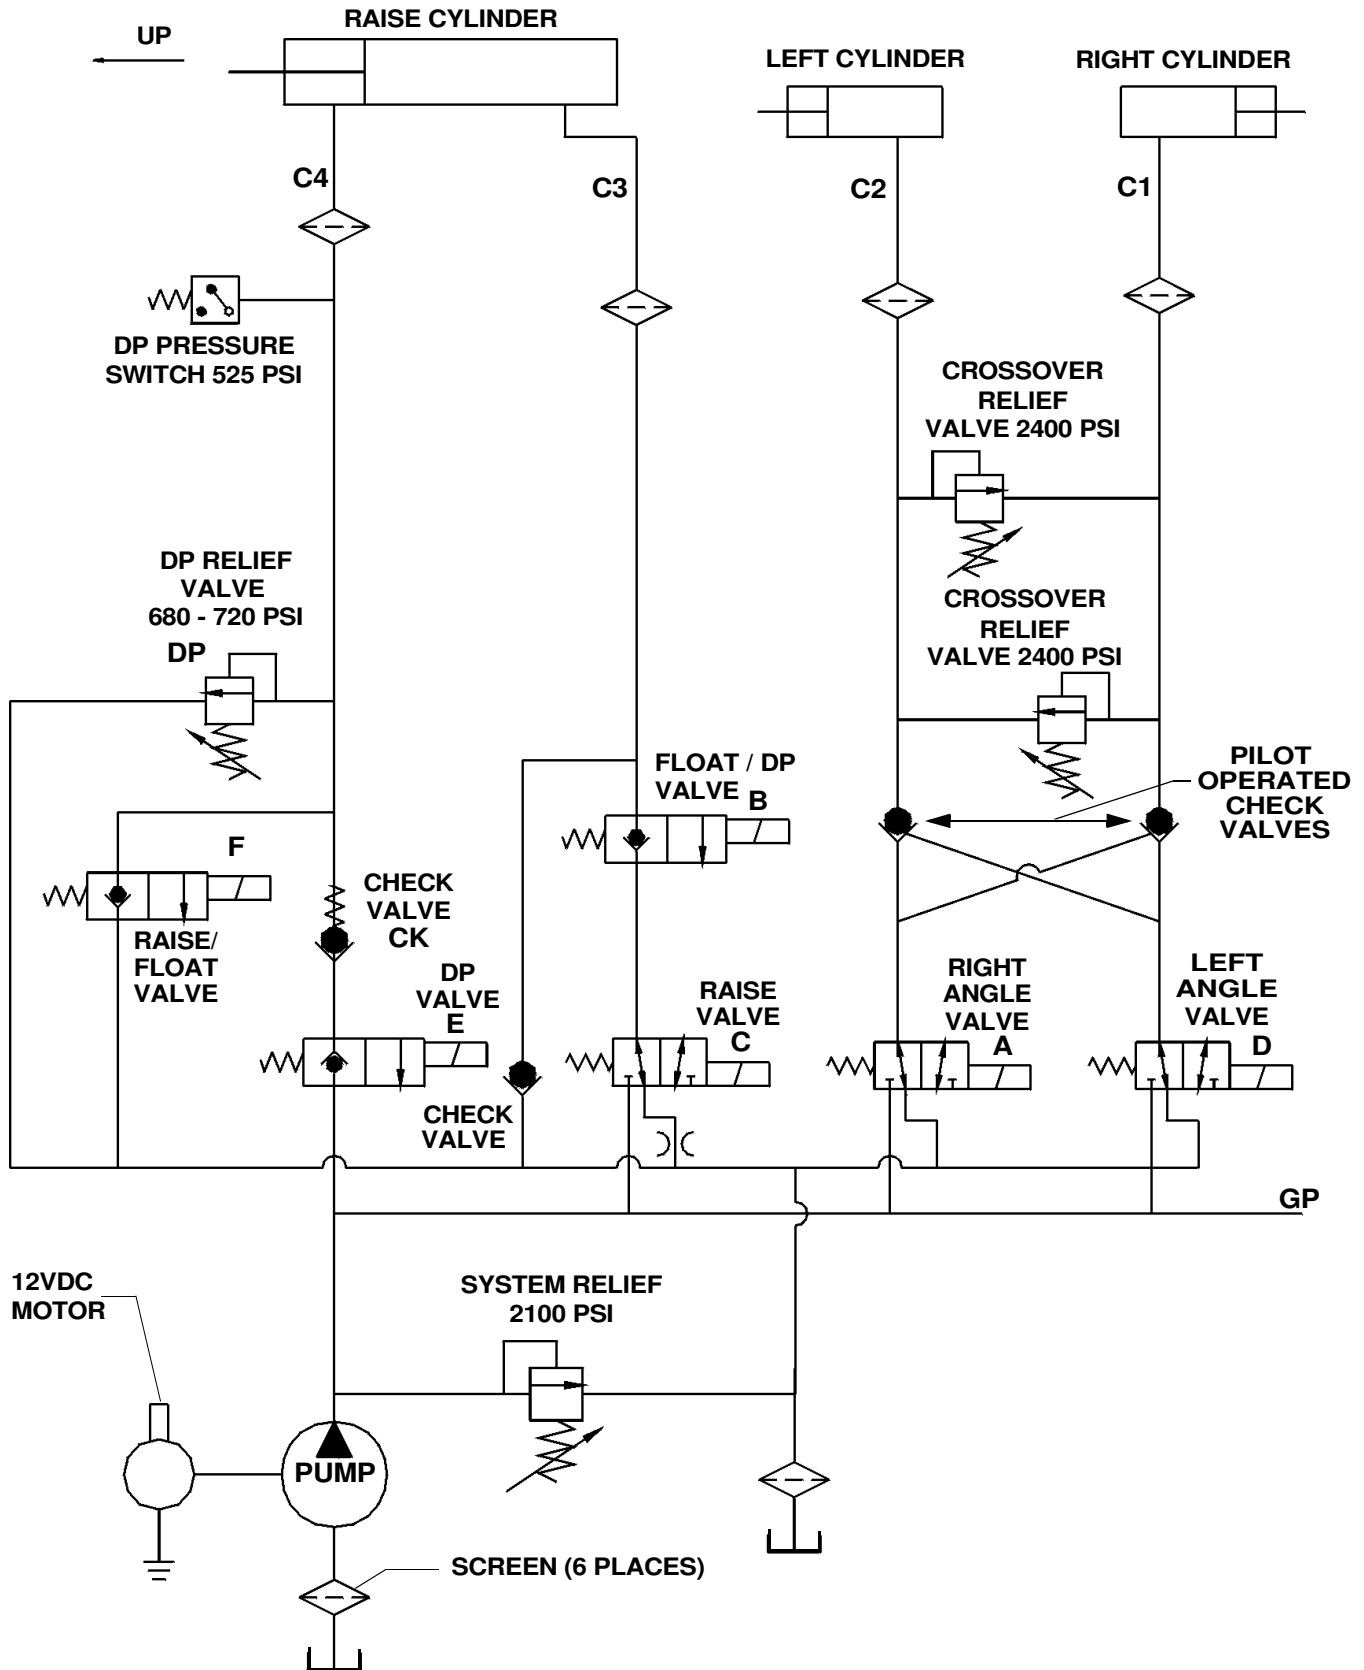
UP

RAISE CYLINDER

LEFT CYLINDER

RIGHT CYLINDER

C4

C3

C2

C1

DP PRESSURE SWITCH 525 PSI

CROSSOVER RELIEF VALVE 2400 PSI

DP RELIEF VALVE 680 - 720 PSI

CROSSOVER RELIEF VALVE 2400 PSI

DP

FLOAT / DP VALVE

B

PILOT OPERATED CHECK VALVES

F

CHECK VALVE CK

RAISE/ FLOAT VALVE

DP VALVE

E

RAISE VALVE

C

RIGHT ANGLE VALVE

A

LEFT ANGLE VALVE

D

CHECK VALVE

GP

12VDC MOTOR

SYSTEM RELIEF 2100 PSI

PUMP

SCREEN (6 PLACES)